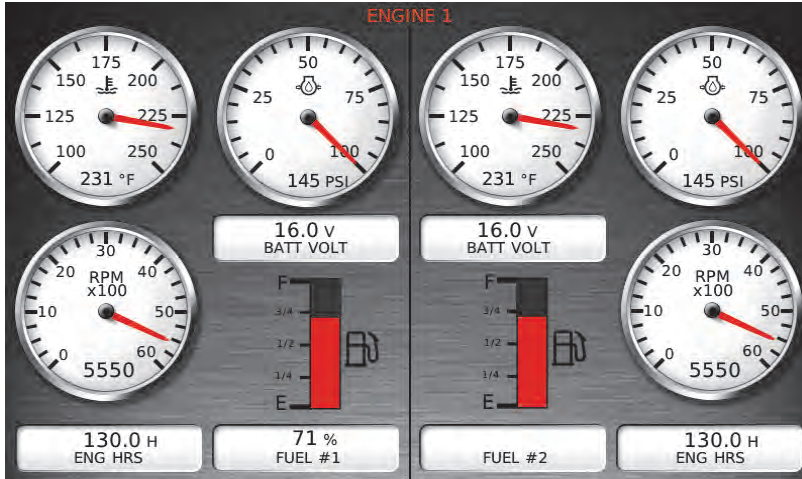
ENGINE 1

175
150 200
125 225
100 250
231 °F

50
25 75
0 100
145 PSI

175
150 200
125 225
100 250
231 °F

50
25 75
0 100
145 PSI

16.0 V
BATT VOLT

16.0 V
BATT VOLT

30
20 40
RPM
x100
10 50
0 60
5550

F
3/4
1/2
1/4
E

F
3/4
1/2
1/4
E

30
20 40
RPM
x100
10 50
0 60
5550

130.0 H
ENG HRS

71 %
FUEL #1

FUEL #2

130.0 H
ENG HRS